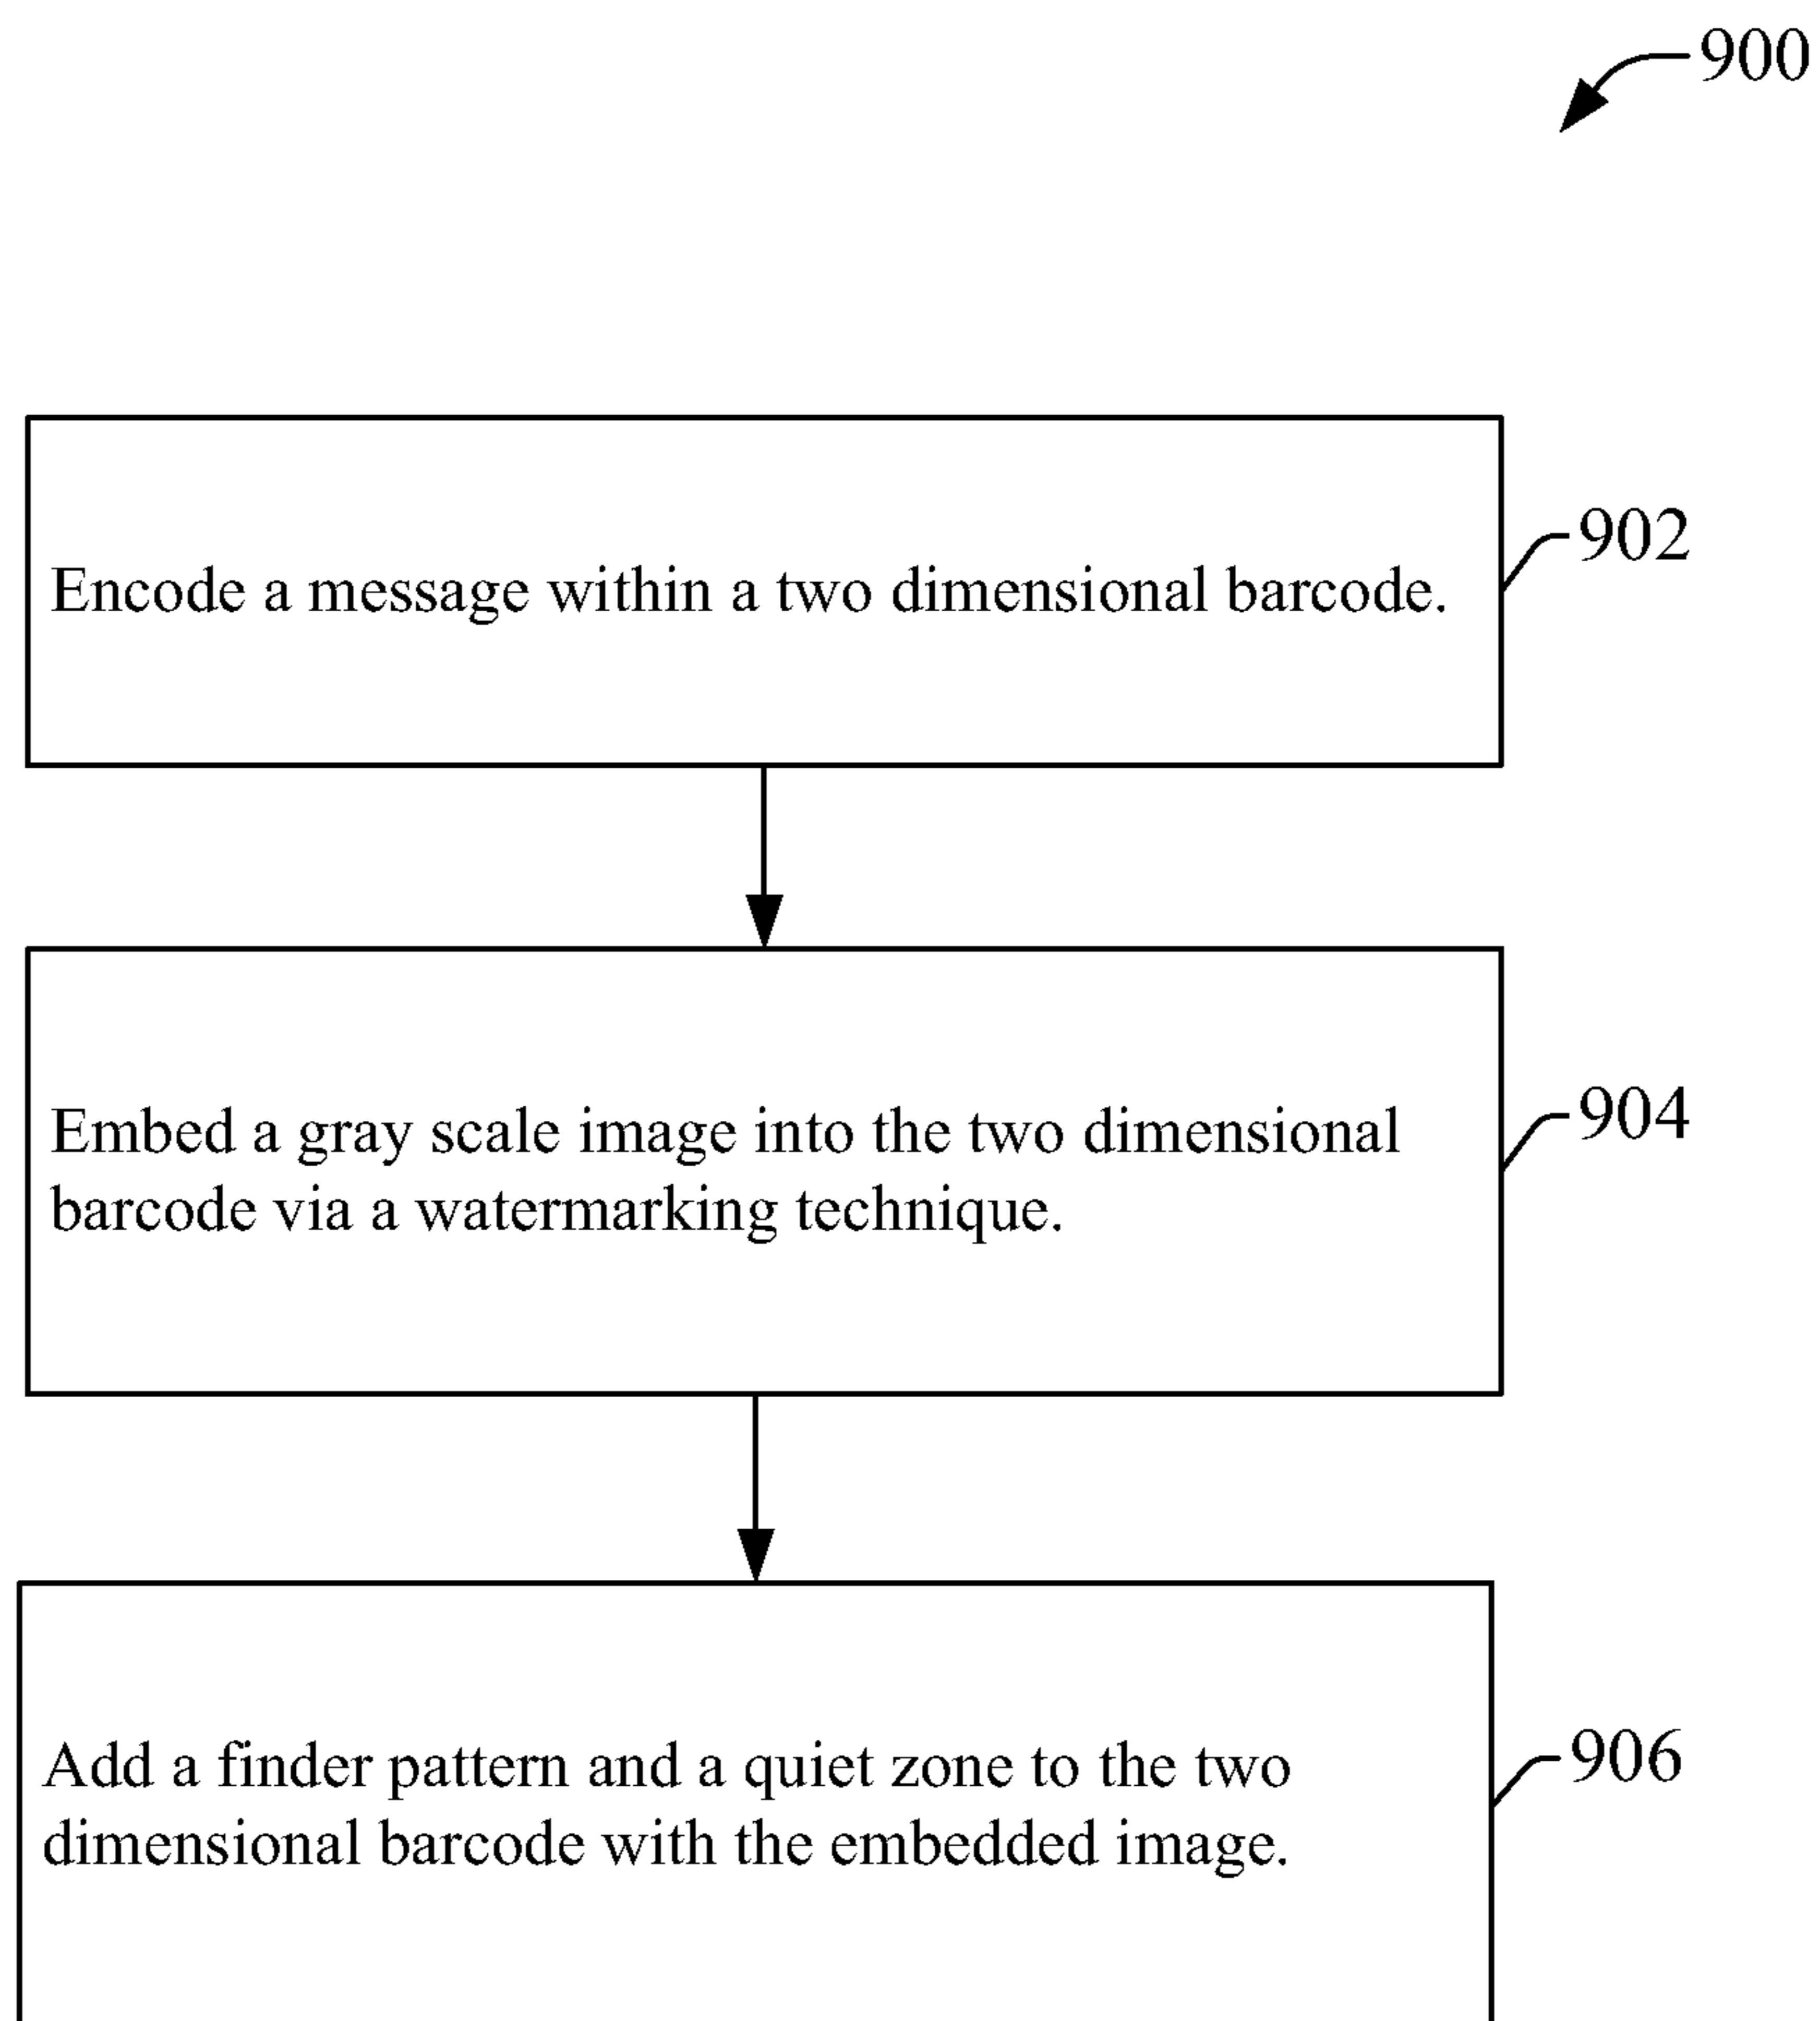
900

Encode a message within a two dimensional barcode.

902

Embed a gray scale image into the two dimensional barcode via a watermarking technique.

904

Add a finder pattern and a quiet zone to the two dimensional barcode with the embedded image.

906